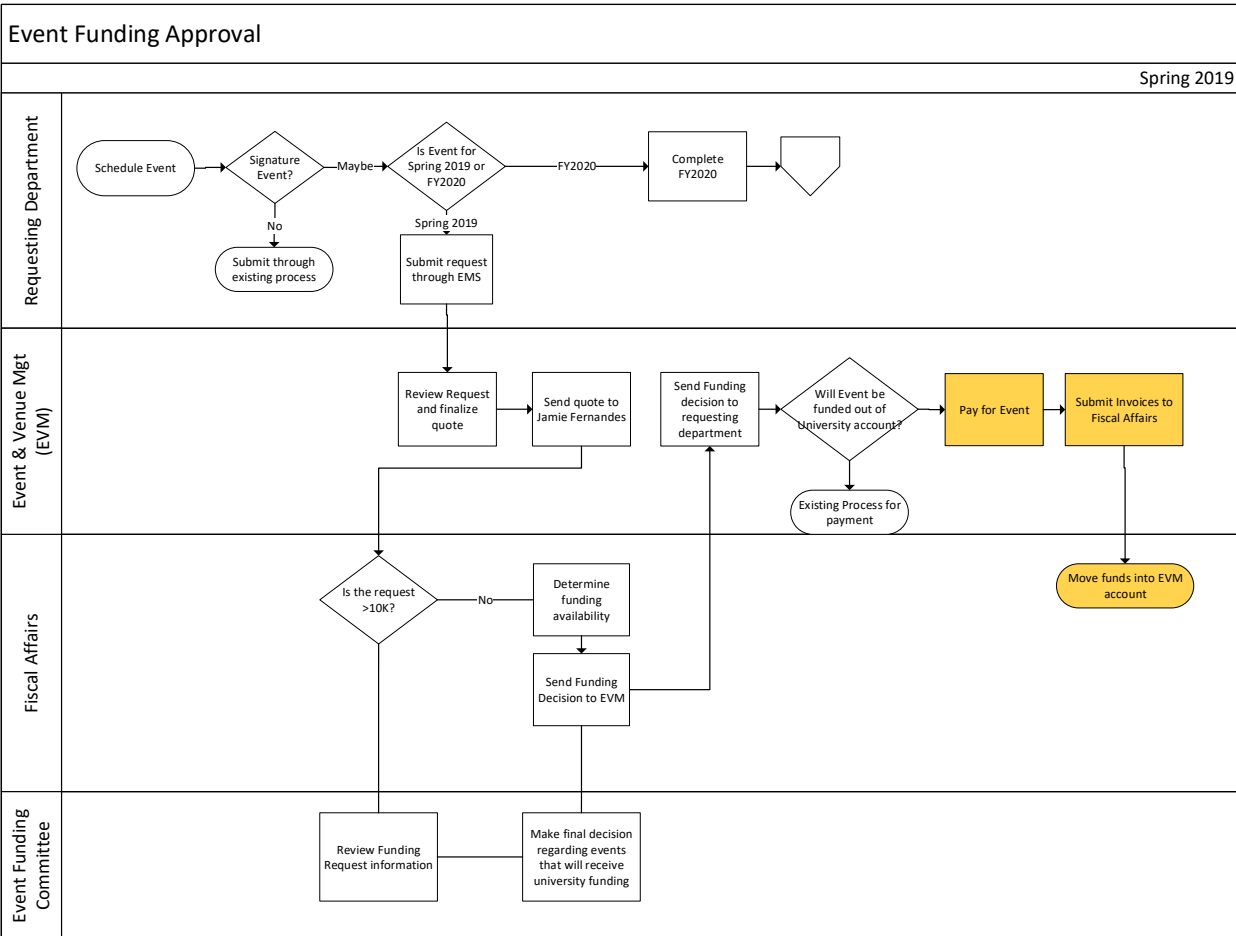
Event Funding Approval

Spring 2019

Requesting Department

Schedule Event

Signature Event?

Maybe

Is Event for Spring 2019 or FY2020

FY2020

Complete FY2020

No

Submit through existing process

Spring 2019

Submit request through EMS

Event & Venue Mgt (EVM)

Review Request and finalize quote

Send quote to Jamie Fernandes

Send Funding decision to requesting department

Will Event be funded out of University account?

Pay for Event

Submit Invoices to Fiscal Affairs

Existing Process for payment

Fiscal Affairs

Is the request >10K?

No

Determine funding availability

Send Funding Decision to EVM

Move funds into EVM account

Event Funding Committee

Review Funding Request information

Make final decision regarding events that will receive university funding